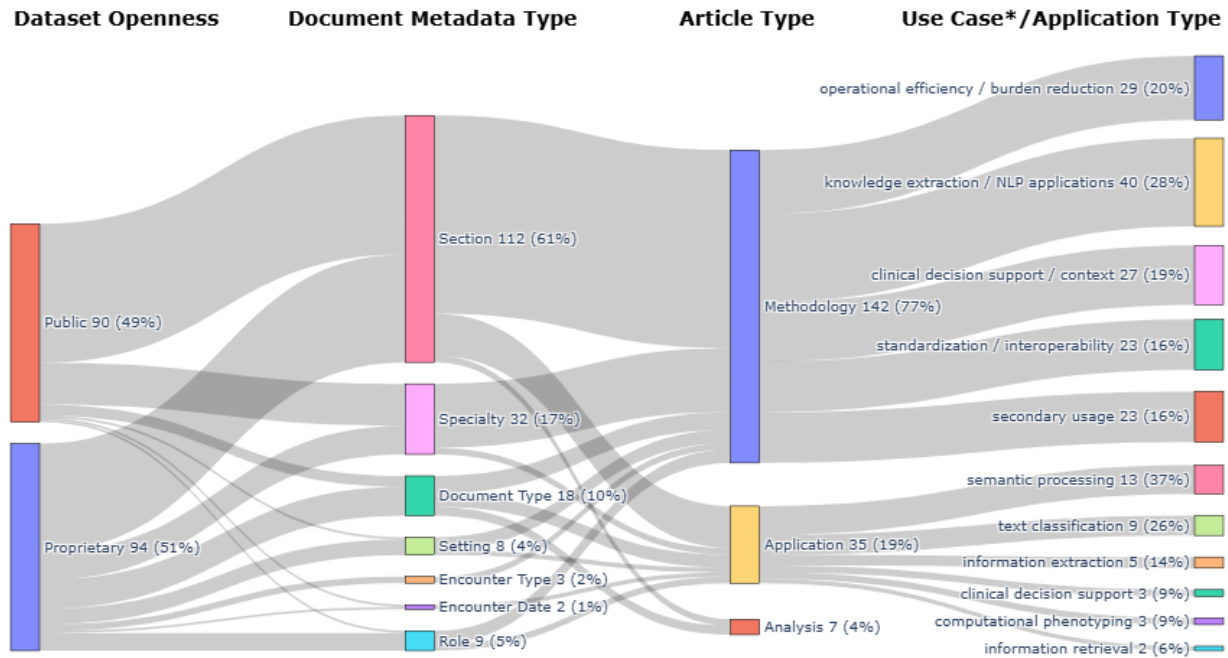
Dataset Openness

Document Metadata Type

Article Type

Use Case*/Application Type

Public 90 (49%)

Proprietary 94 (51%)

Section 112 (61%)

Specialty 32 (17%)

Document Type 18 (10%)

Setting 8 (4%)

Encounter Type 3 (2%)

Encounter Date 2 (1%)

Role 9 (5%)

Methodology 142 (77%)

Application 35 (19%)

Analysis 7 (4%)

operational efficiency / burden reduction 29 (20%)

knowledge extraction / NLP applications 40 (28%)

clinical decision support / context 27 (19%)

standardization / interoperability 23 (16%)

secondary usage 23 (16%)

semantic processing 13 (37%)

text classification 9 (26%)

information extraction 5 (14%)

clinical decision support 3 (9%)

computational phenotyping 3 (9%)

information retrieval 2 (6%)